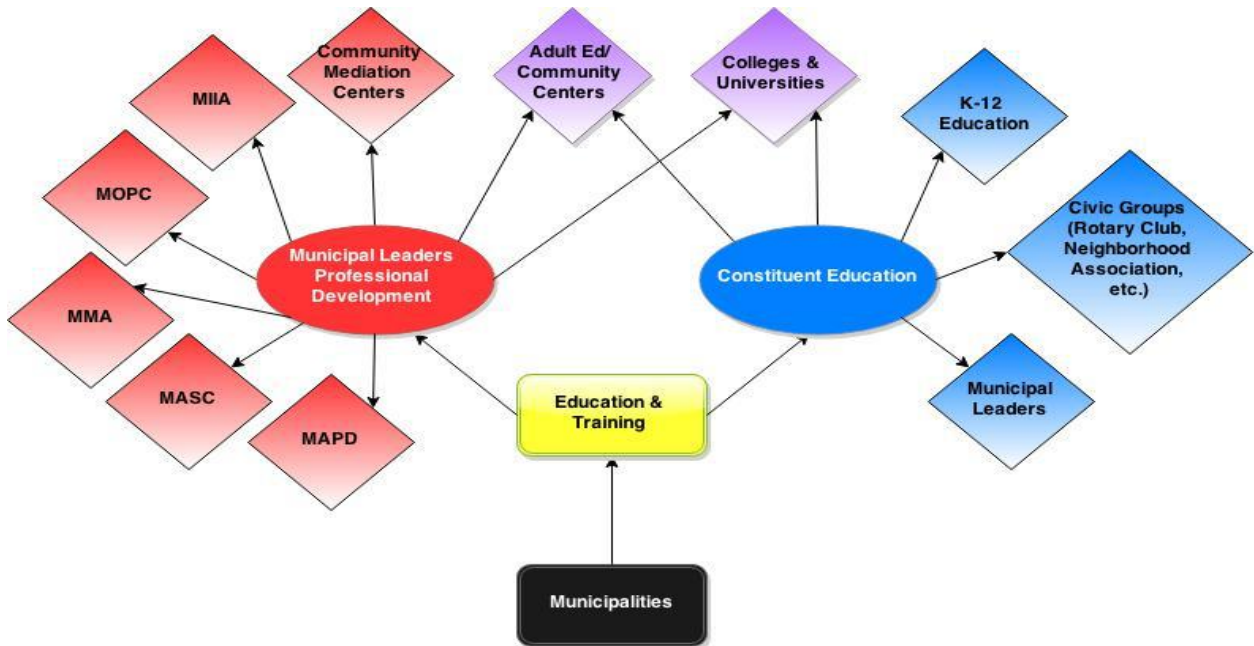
Community Mediation Centers

MIIA

Adult Ed/ Community Centers

Colleges & Universities

K-12 Education

MOPC

Municipal Leaders Professional Development

Constituent Education

Civic Groups (Rotary Club, Neighborhood Association, etc.)

MMA

MASC

MAPD

Education & Training

Municipal Leaders

Municipalities